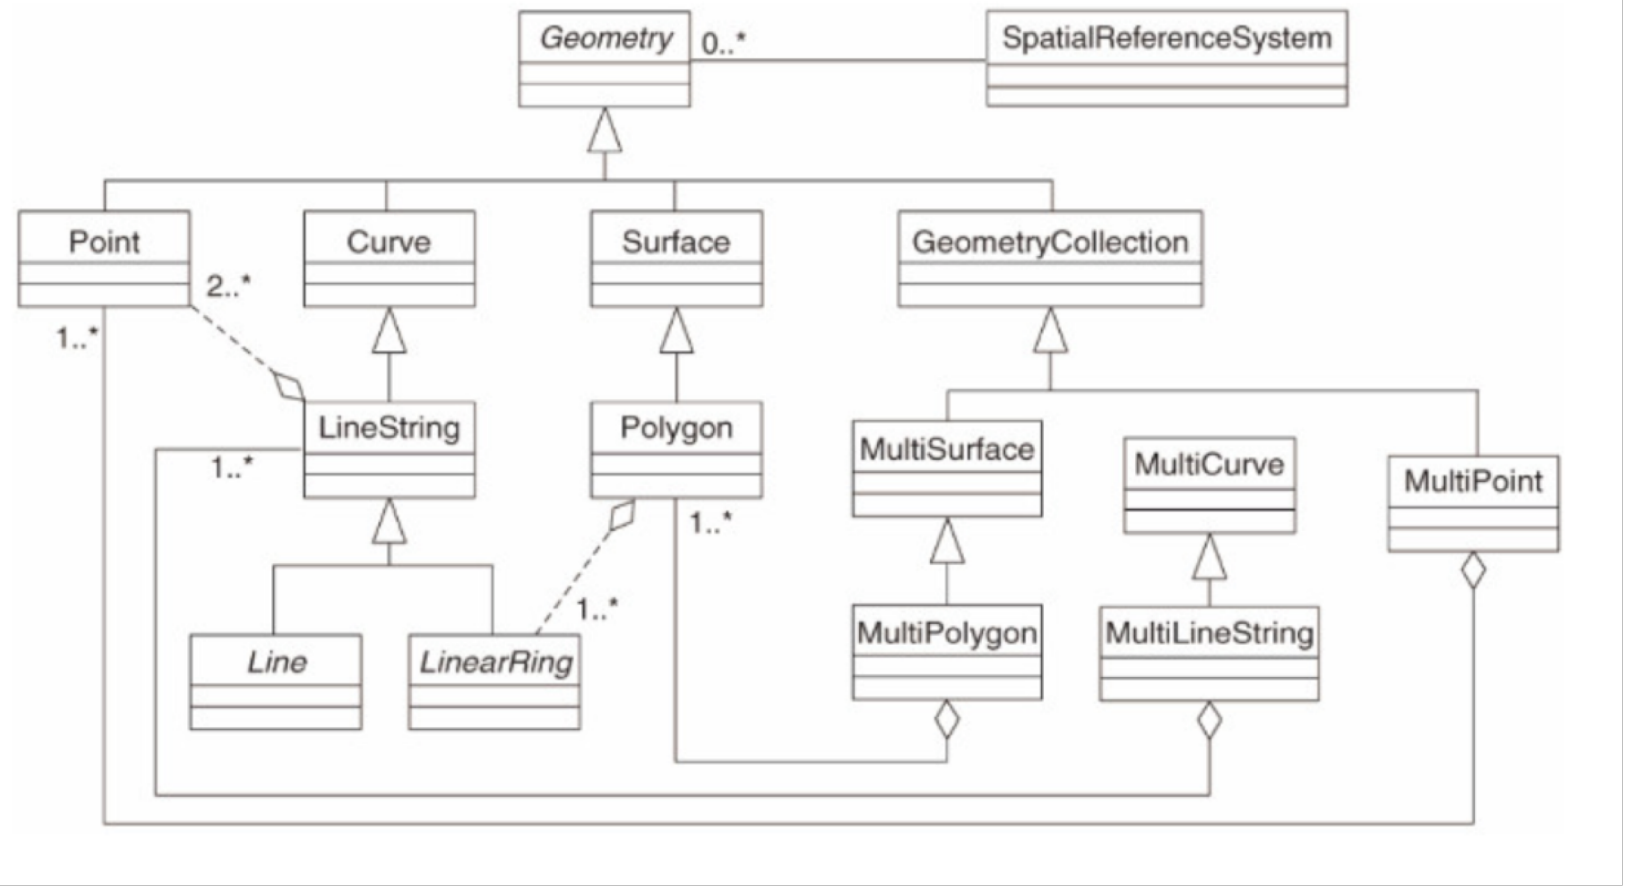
Geometry
0..*
SpatialReferenceSystem

Point
Curve
Surface
GeometryCollection

2..*
1..*

LineString
Polygon
MultiSurface
MultiCurve
MultiPoint

1..*
1..*

Line
LinearRing
1..*
MultiPolygon
MultiLineString